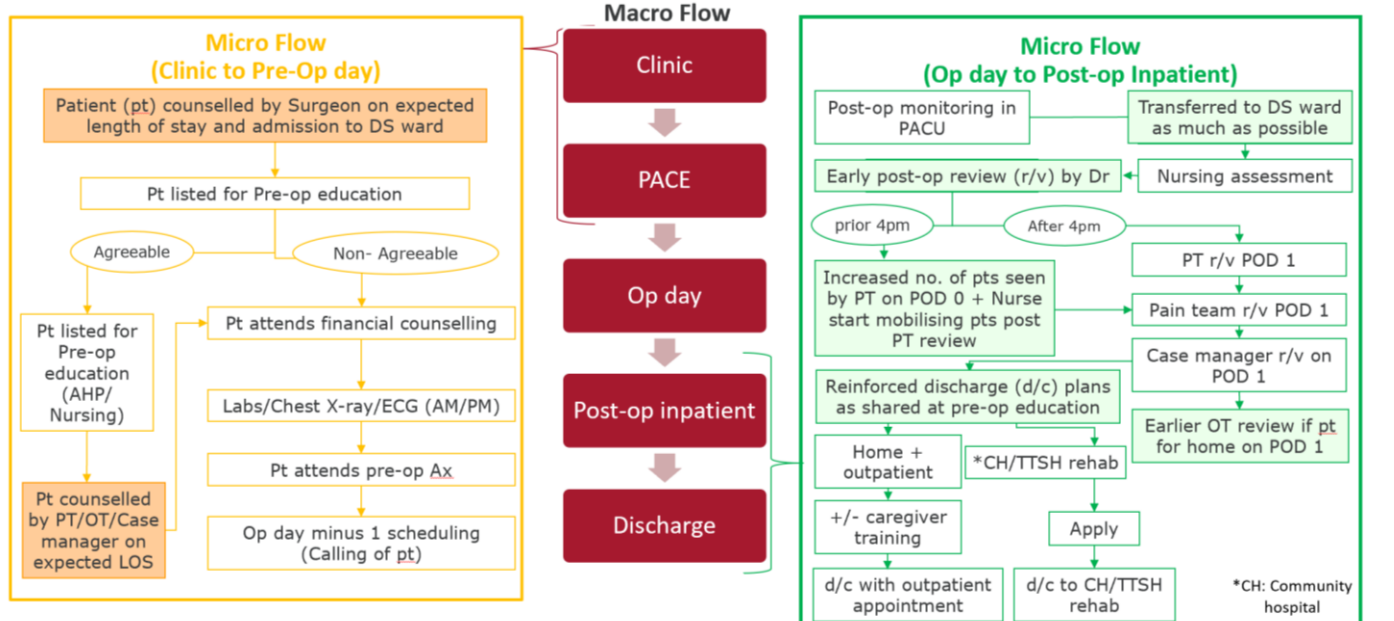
Micro Flow
(Clinic to Pre-Op day)

Patient (pt) counselled by Surgeon on expected length of stay and admission to DS ward

Pt listed for Pre-op education

Agreeable

Non- Agreeable

Pt listed for Pre-op education (AHP/ Nursing)

Pt counselled by PT/OT/Case manager on expected LOS

Pt attends financial counselling

Labs/Chest X-ray/ECG (AM/PM)

Pt attends pre-op Ax

Op day minus 1 scheduling (Calling of pt)

Macro Flow

Clinic

PACE

Op day

Post-op inpatient

Discharge

Micro Flow
(Op day to Post-op Inpatient)

Post-op monitoring in PACU

Transferred to DS ward as much as possible

Early post-op review (r/v) by Dr

Nursing assessment

prior 4pm

After 4pm

Increased no. of pts seen by PT on POD 0 + Nurse start mobilising pts post PT review

PT r/v POD 1

Pain team r/v POD 1

Case manager r/v on POD 1

Reinforced discharge (d/c) plans as shared at pre-op education

Earlier OT review if pt for home on POD 1

Home + outpatient

*CH/TTSH rehab

+/- caregiver training

Apply

d/c with outpatient appointment

d/c to CH/TTSH rehab

*CH: Community hospital